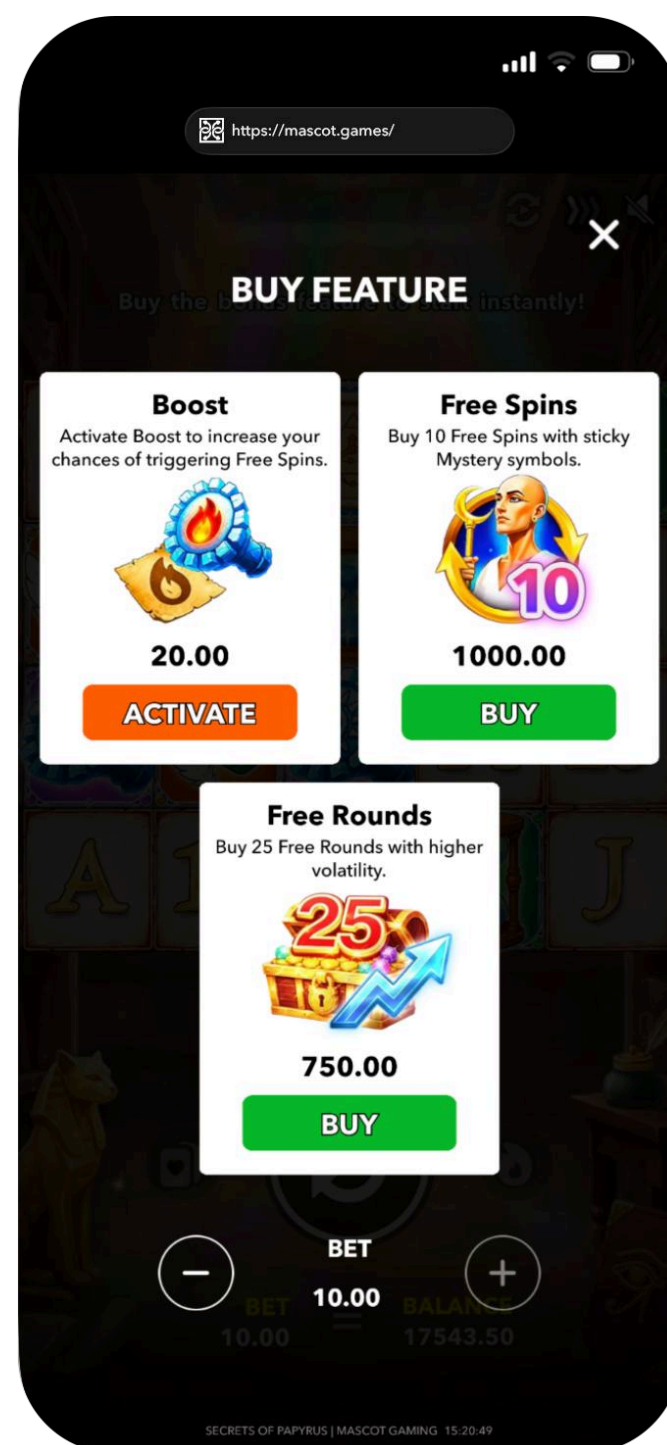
https://mascot.games/

BUY FEATURE

Buy the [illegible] instantly!

Boost
Activate Boost to increase your chances of triggering Free Spins.

20.00
ACTIVATE

Free Spins
Buy 10 Free Spins with sticky Mystery symbols.

10

1000.00
BUY

Free Rounds
Buy 25 Free Rounds with higher volatility.

25

750.00
BUY

BET
10.00

BET
10.00
BALANCE
17543.50

SECRETS OF PAPYRUS | MASCOT GAMING 15:20:49